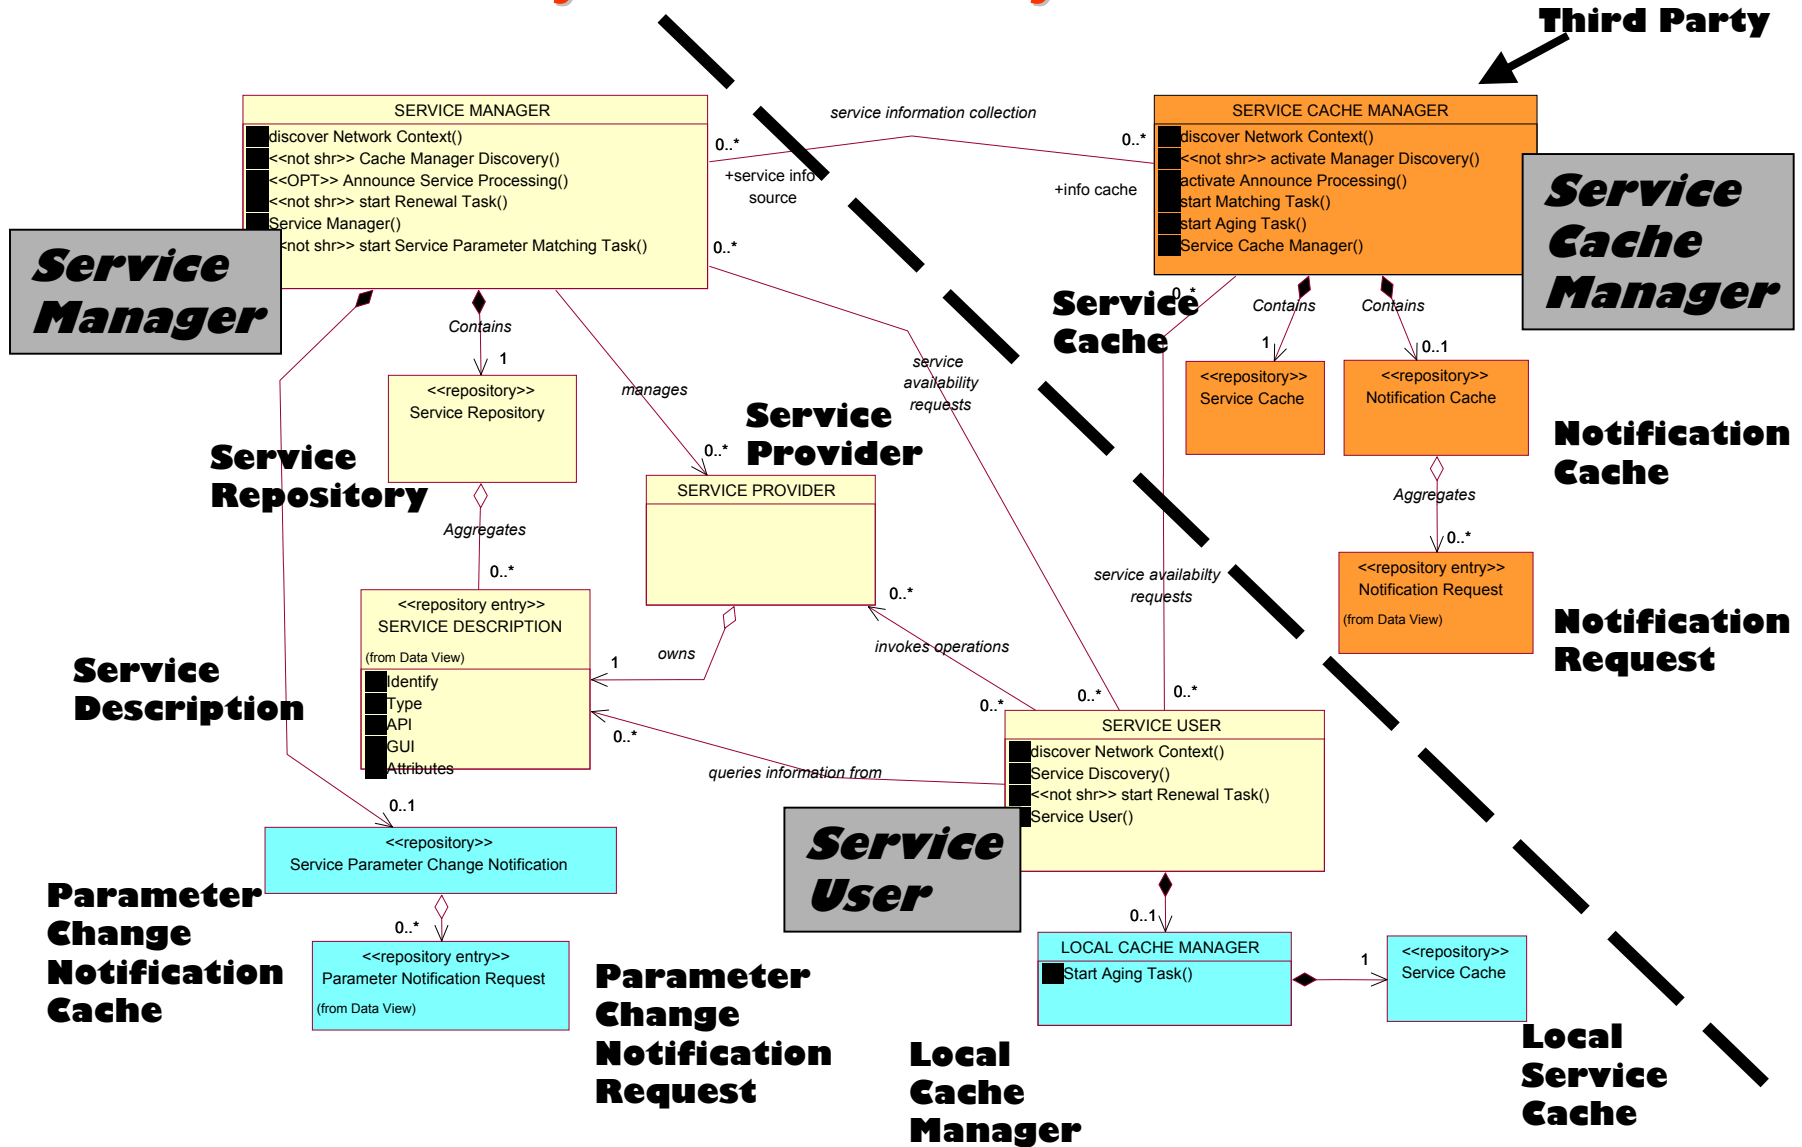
Third Party

SERVICE MANAGER
discover Network Context()
<<not shr>> Cache Manager Discovery()
<<OPT>> Announce Service Processing()
<<not shr>> start Renewal Task()
Service Manager()
<<not shr>> start Service Parameter Matching Task()

Service Manager

service information collection
0..*
+service info source
0..*
+info cache
0..*

SERVICE CACHE MANAGER
discover Network Context()
<<not shr>> activate Manager Discovery()
activate Announce Processing()
start Matching Task()
start Aging Task()
Service Cache Manager()

Service Cache Manager

Service Cache

0..*
Contains
Contains
1
0..1

<<repository>>
Service Cache

<<repository>>
Notification Cache

Notification Cache

Aggregates
0..*

<<repository entry>>
Notification Request
(from Data View)

Notification Request

Contains
1
<<repository>>
Service Repository

Service Repository

manages
0..*
Service Provider

service availability requests

SERVICE PROVIDER

Aggregates
0..*

<<repository entry>>
SERVICE DESCRIPTION
(from Data View)
Identify
Type
API
GUI
Attributes

Service Description

1
owns
0..*
invokes operations
service availabilty requests
0..*
0..*
0..*
0..*
queries information from

SERVICE USER
discover Network Context()
Service Discovery()
<<not shr>> start Renewal Task()
Service User()

Service User

0..1
<<repository>>
Service Parameter Change Notification

Parameter Change Notification Cache

0..*
<<repository entry>>
Parameter Notification Request
(from Data View)

Parameter Change Notification Request

0..1
LOCAL CACHE MANAGER
Start Aging Task()

1
<<repository>>
Service Cache

Local Cache Manager

Local Service Cache